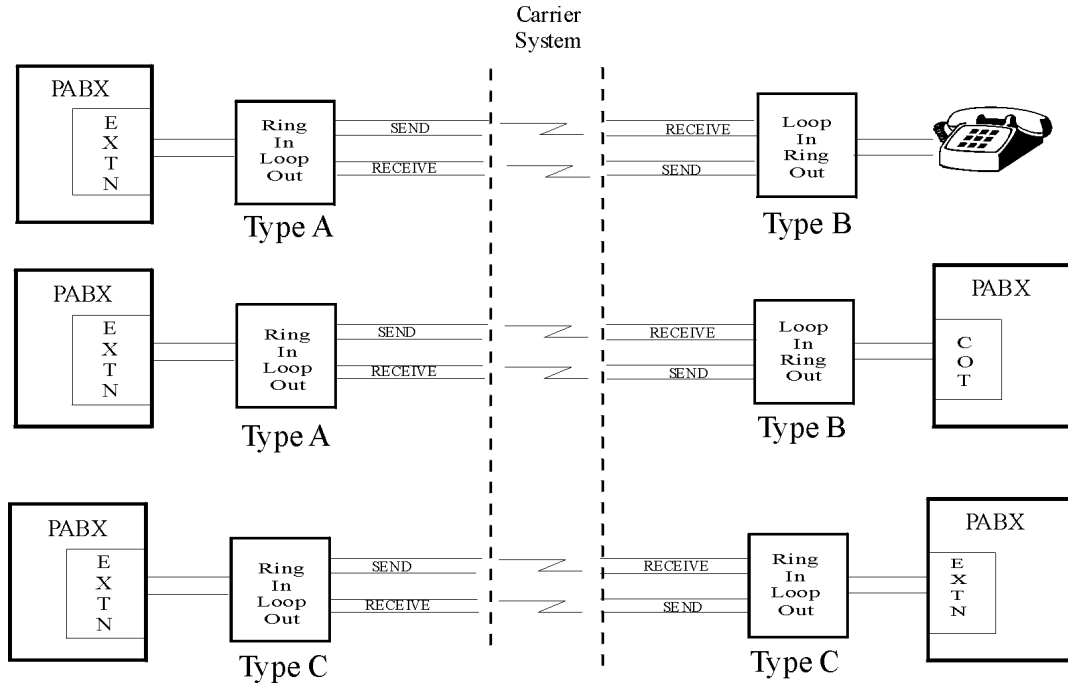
Carrier System

PABX
E X T N

Ring In Loop Out
Type A

SEND
RECEIVE

RECEIVE
SEND

Loop In Ring Out
Type B

PABX
E X T N

Ring In Loop Out
Type A

SEND
RECEIVE

RECEIVE
SEND

Loop In Ring Out
Type B

PABX
C O T

PABX
E X T N

Ring In Loop Out
Type C

SEND
RECEIVE

RECEIVE
SEND

Ring In Loop Out
Type C

PABX
E X T N